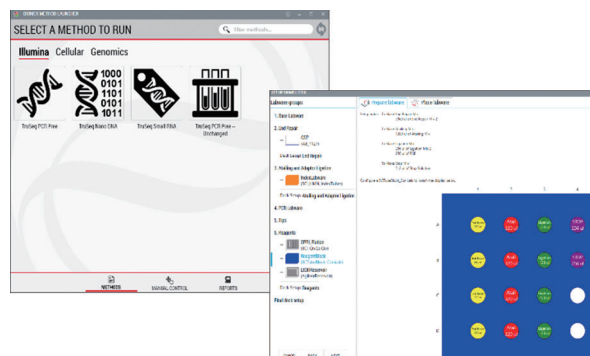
SELECT A METHOD TO RUN

Filter methods...

Illumina Cellular Genomics

1000
0101
1101
0101
1011

TruSeq PCR Free

TruSeq Nano DNA

TruSeq Small RNA

TruSeq PCR Free - Unchanged

METHODS

MANUAL CONTROL

REPORTS

Labware groups

Prepare labware

Place labware

1. Base Labware

2. End Repair

3. Ligation

4. PCR Labware

5. Tips

6. Reagents

Final details setup

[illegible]